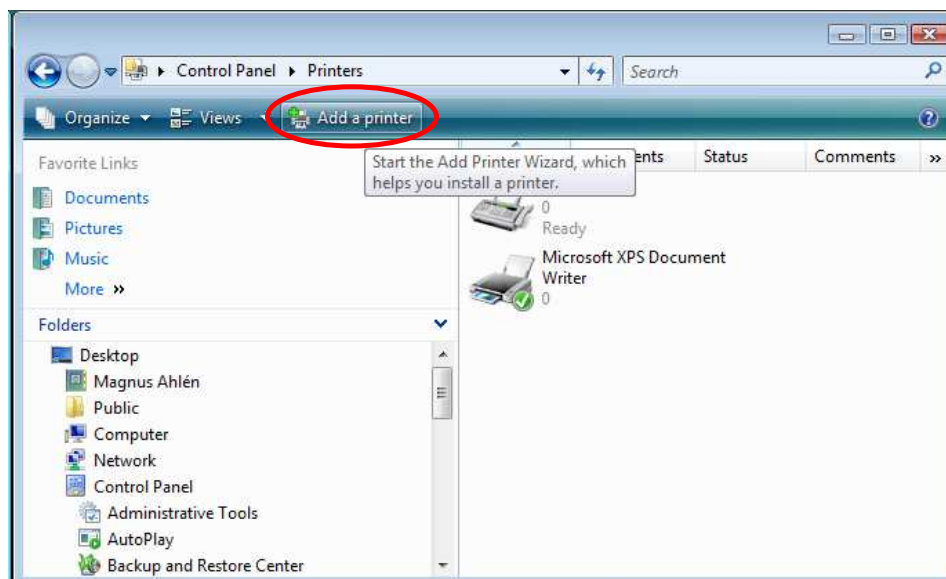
Control Panel ▸ Printers

Search

Organize ▾ Views ▾ Add a printer

Favorite Links

Documents

Pictures

Music

More »

Start the Add Printer Wizard, which helps you install a printer.

ents Status Comments »

0
Ready

Microsoft XPS Document Writer
0

Folders

Desktop

Magnus Ahlén

Public

Computer

Network

Control Panel

Administrative Tools

AutoPlay

Backup and Restore Center